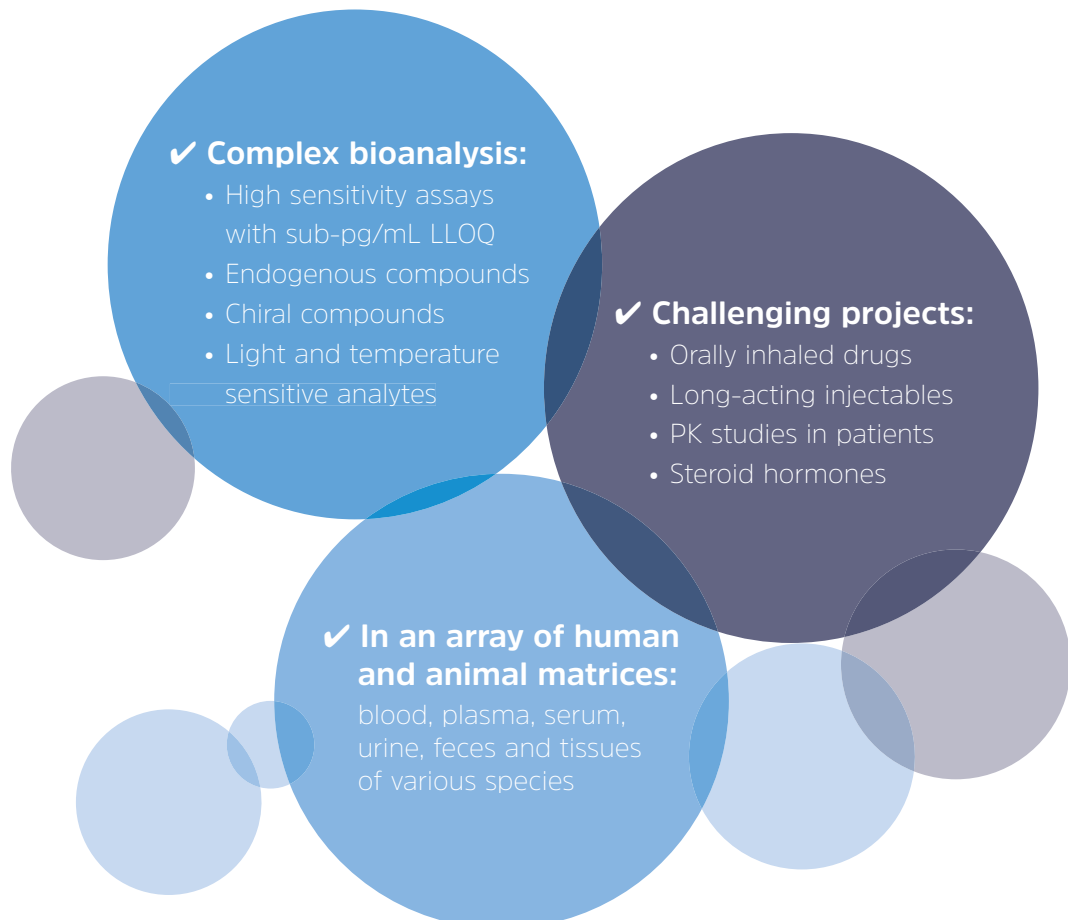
✔ Complex bioanalysis:

• High sensitivity assays with sub-pg/mL LLOQ
• Endogenous compounds
• Chiral compounds
• Light and temperature sensitive analytes

✔ Challenging projects:

• Orally inhaled drugs
• Long-acting injectables
• PK studies in patients
• Steroid hormones

✔ In an array of human and animal matrices:

blood, plasma, serum, urine, feces and tissues of various species